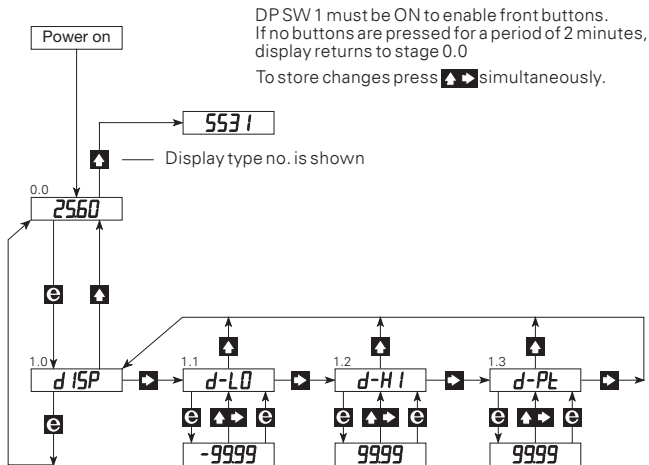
DP SW 1 must be ON to enable front buttons. If no buttons are pressed for a period of 2 minutes, display returns to stage 0.0

To store changes press simultaneously.

Power on

5531

Display type no. is shown

0.0

2560

e

1.0

d ISP

e

1.1

d-LO

e

e

-9999

1.2

d-HI

e

e

9999

1.3

d-Pt

e

e

9999